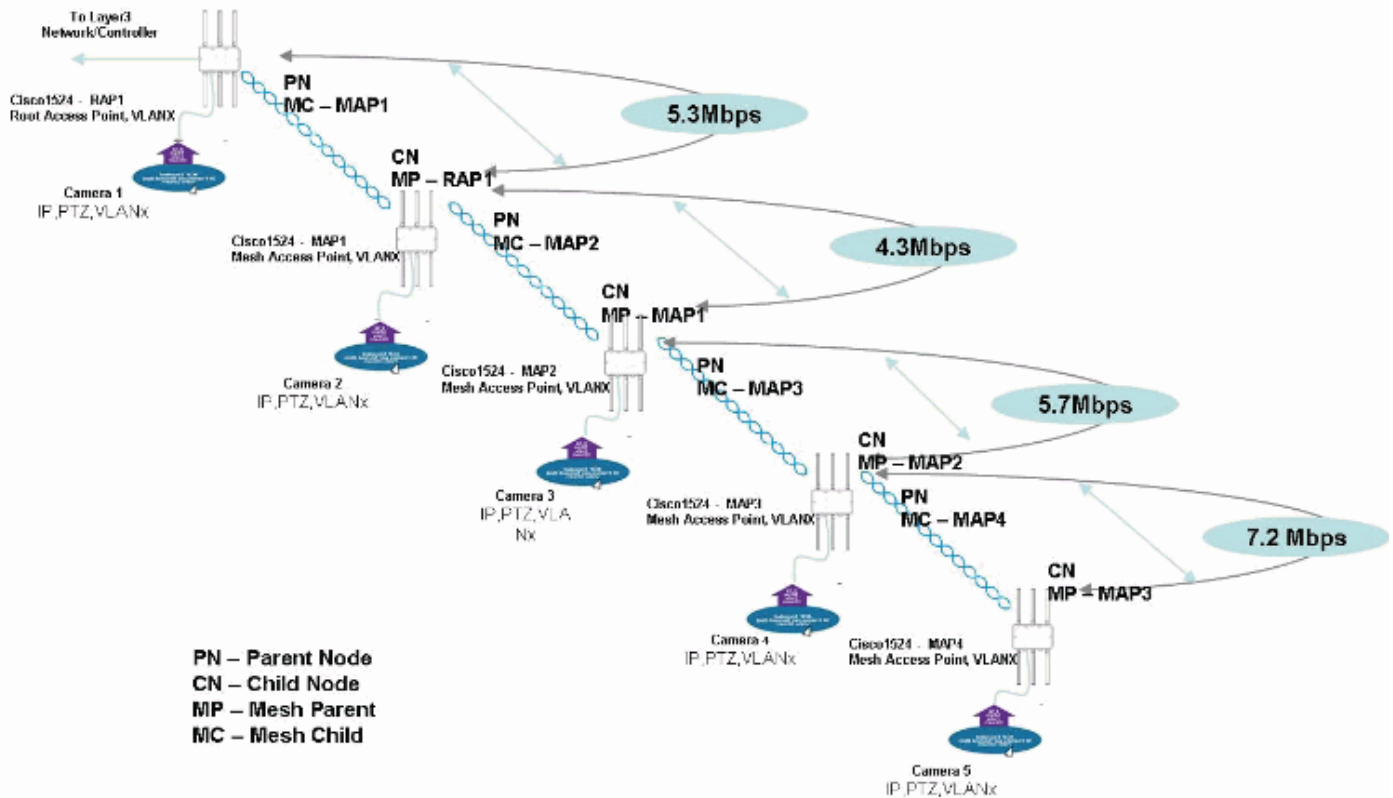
To Layer3 Network/Controller

Cisco1524 - RAP1
Root Access Point, VLANX

Camera 1
IP,PTZ,VLANx

PN
MC – MAP1

5.3Mbps

CN
MP – RAP1

Cisco1524 - MAP1
Mesh Access Point, VLANX

Camera 2
IP,PTZ,VLANx

PN
MC – MAP2

4.3Mbps

CN
MP – MAP1

Cisco1524 - MAP2
Mesh Access Point, VLANX

Camera 3
IP,PTZ,VLANx

PN
MC – MAP3

5.7Mbps

CN
MP – MAP2

Cisco1524 - MAP3
Mesh Access Point, VLANX

Camera 4
IP,PTZ,VLANx

PN
MC – MAP4

7.2 Mbps

CN
MP – MAP3

Cisco1524 - MAP4
Mesh Access Point, VLANX

Camera 5
IP,PTZ,VLANx

PN – Parent Node
CN – Child Node
MP – Mesh Parent
MC – Mesh Child